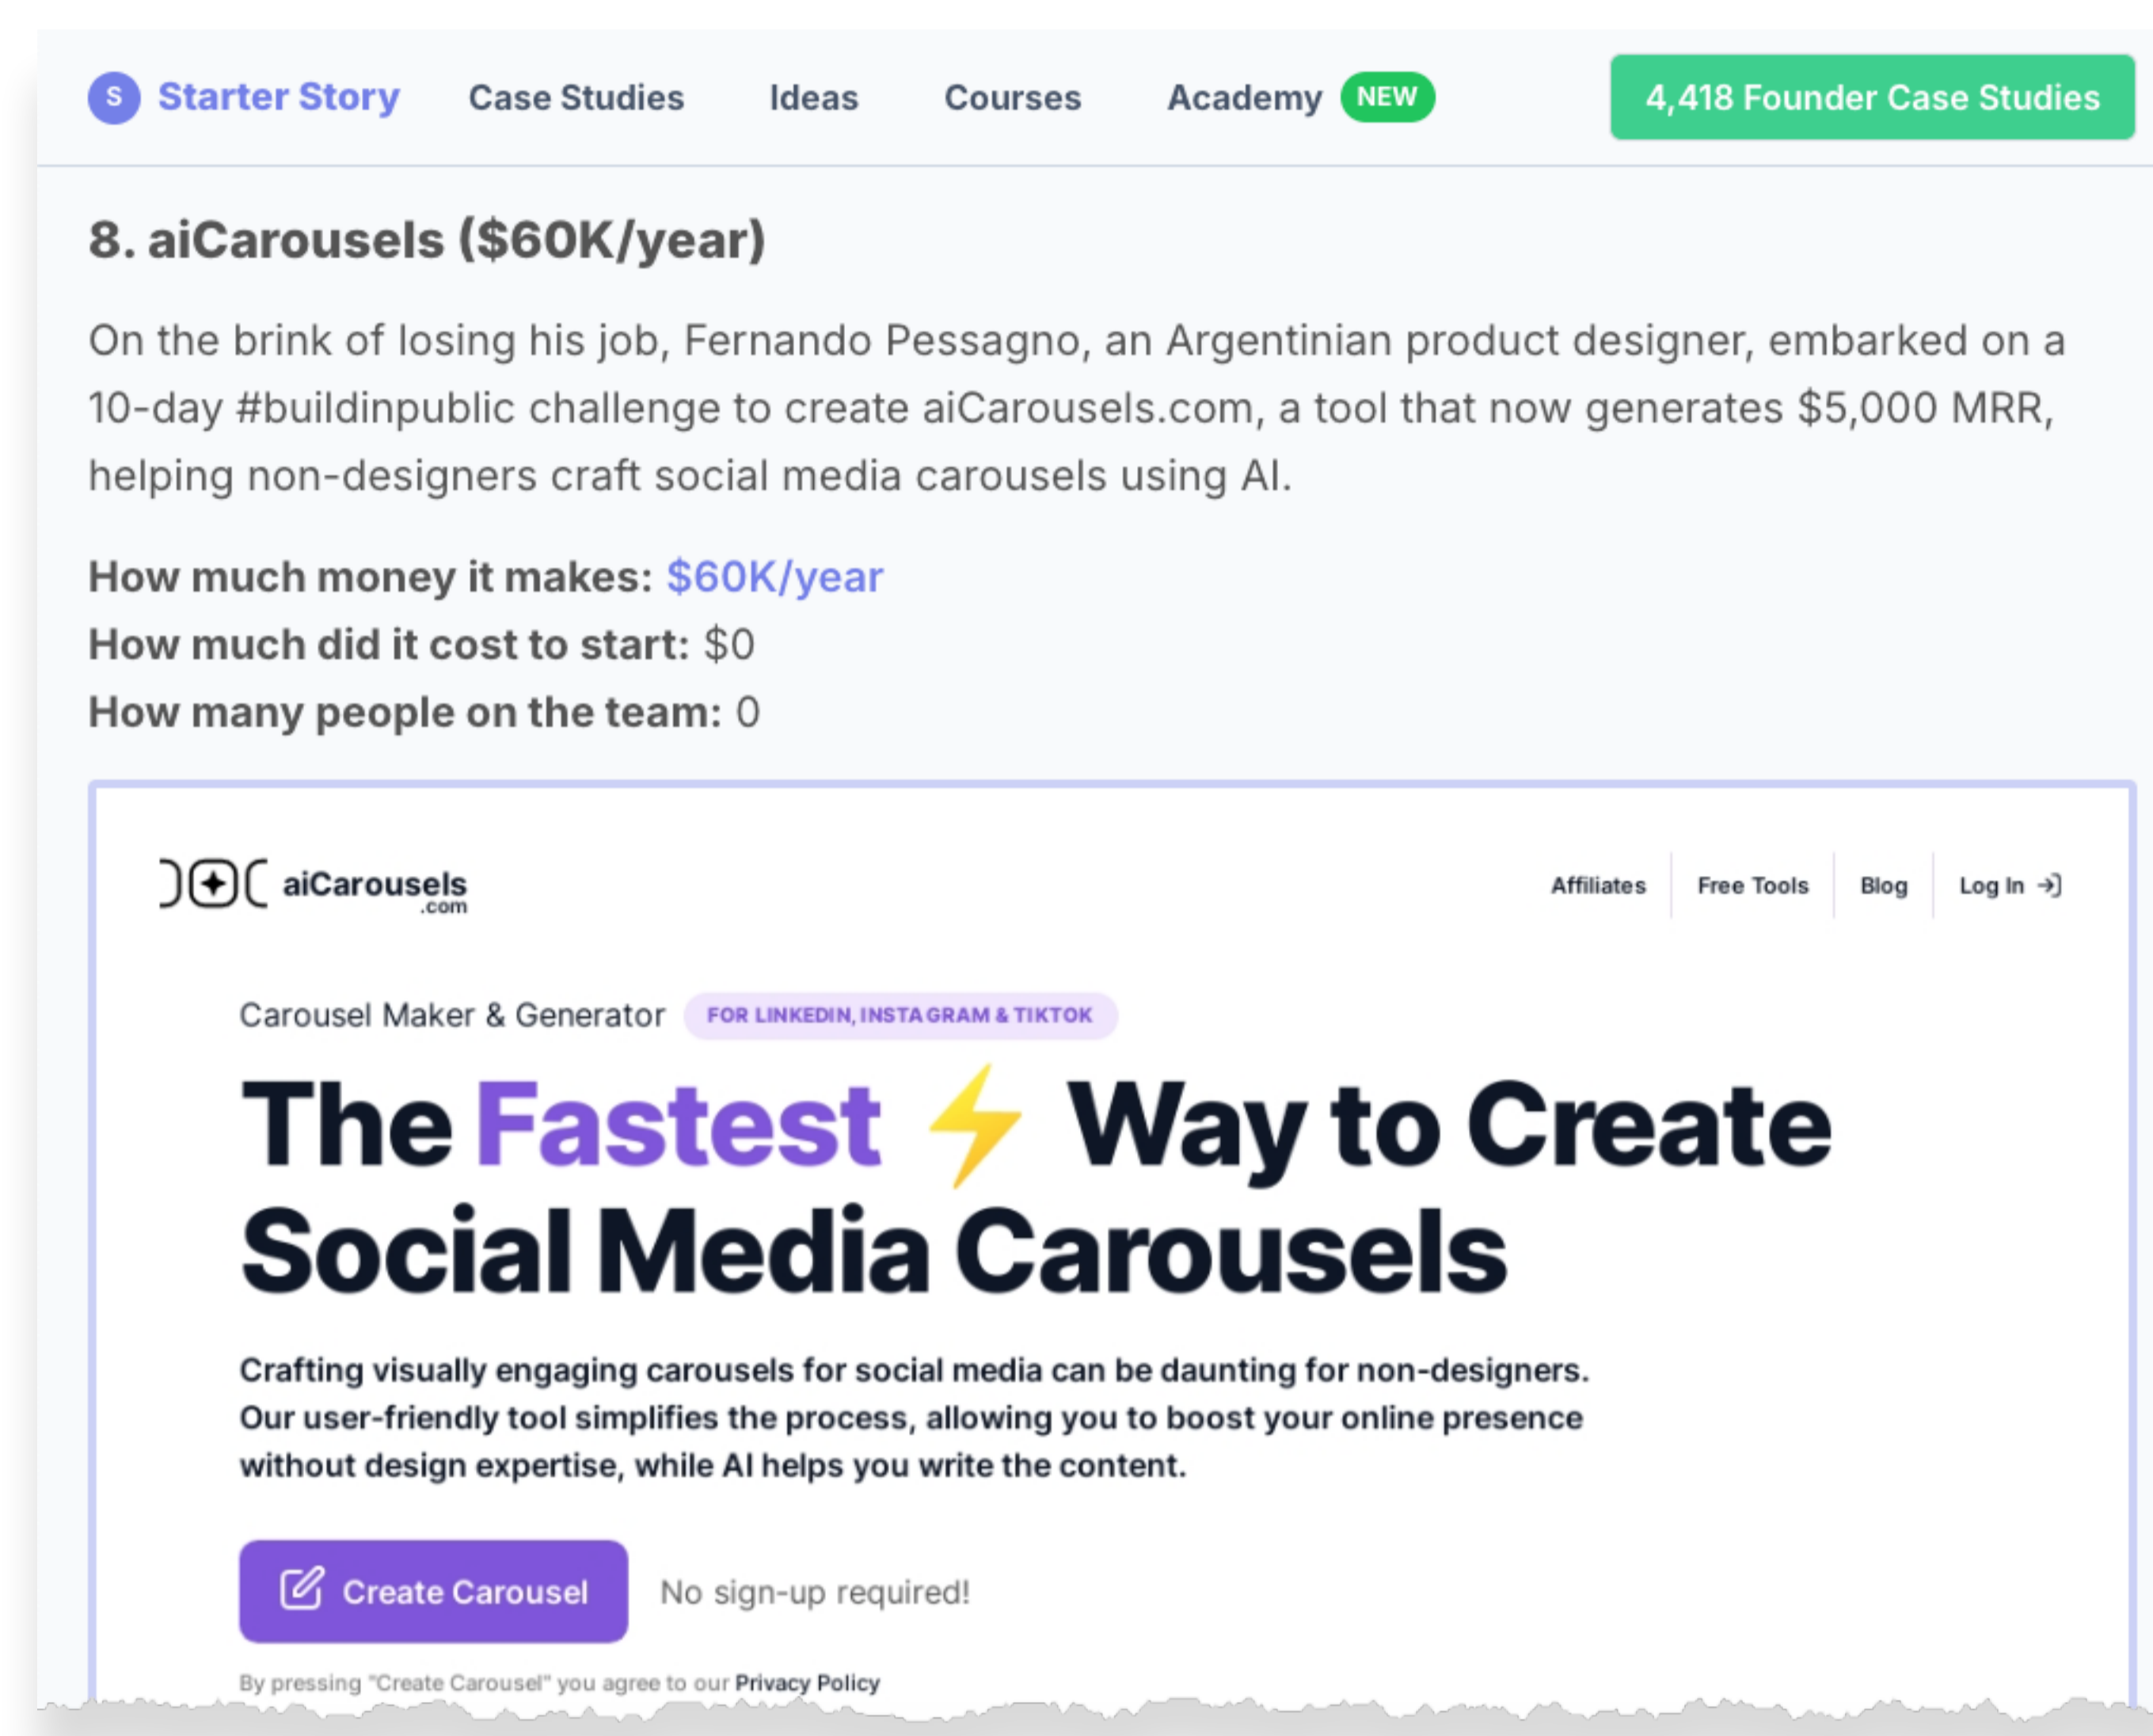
S Starter Story Case Studies Ideas Courses Academy NEW 4,418 Founder Case Studies

8. aiCarousels ($60K/year)

On the brink of losing his job, Fernando Pessagno, an Argentinian product designer, embarked on a 10-day #buildinpublic challenge to create aiCarousels.com, a tool that now generates $5,000 MRR, helping non-designers craft social media carousels using AI.

How much money it makes: $60K/year
How much did it cost to start: $0
How many people on the team: 0

aiCarousels .com Affiliates Free Tools Blog Log In

Carousel Maker & Generator FOR LINKEDIN, INSTAGRAM & TIKTOK

The Fastest ⚡ Way to Create Social Media Carousels

Crafting visually engaging carousels for social media can be daunting for non-designers. Our user-friendly tool simplifies the process, allowing you to boost your online presence without design expertise, while AI helps you write the content.

Create Carousel No sign-up required!

By pressing "Create Carousel" you agree to our Privacy Policy